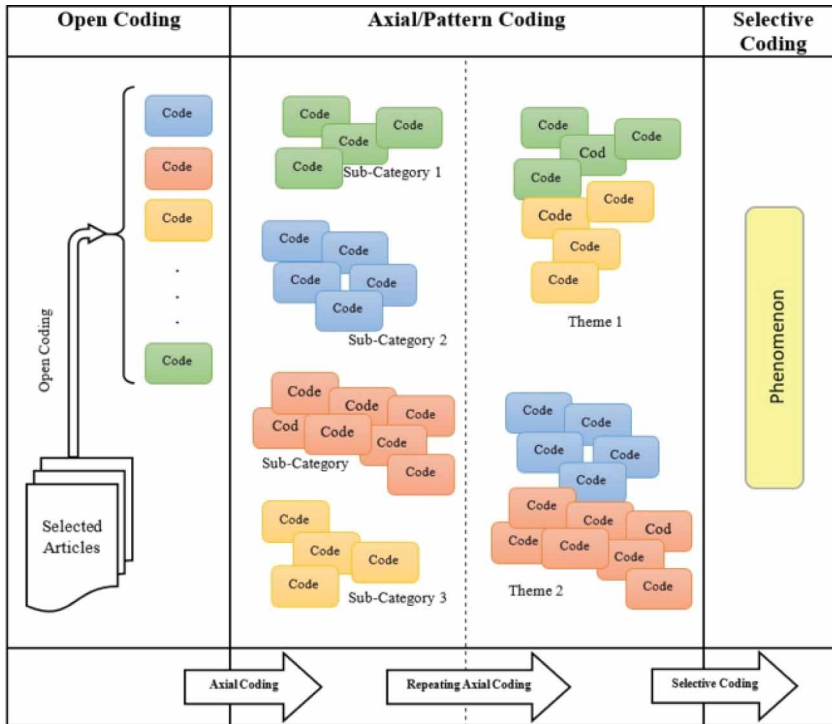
| Open Coding | Axial/Pattern Coding | Selective Coding |
|---|---|---|

Code
Code
Code
.
.
.
Code

Open Coding

Selected Articles

Code
Code
Code
Code
Sub-Category 1

Code
Code
Code
Code
Code
Sub-Category 2

Code
Code
Code
Cod
Code
Code
Code
Sub-Category

Code
Code
Code
Code
Sub-Category 3

Code
Cod
Code
Code
Code
Code
Code
Code
Theme 1

Code
Code
Code
Code
Code
Code
Code
Cod
Code
Code
Code
Code
Theme 2

Phenomenon

Axial Coding
Repeating Axial Coding
Selective Coding